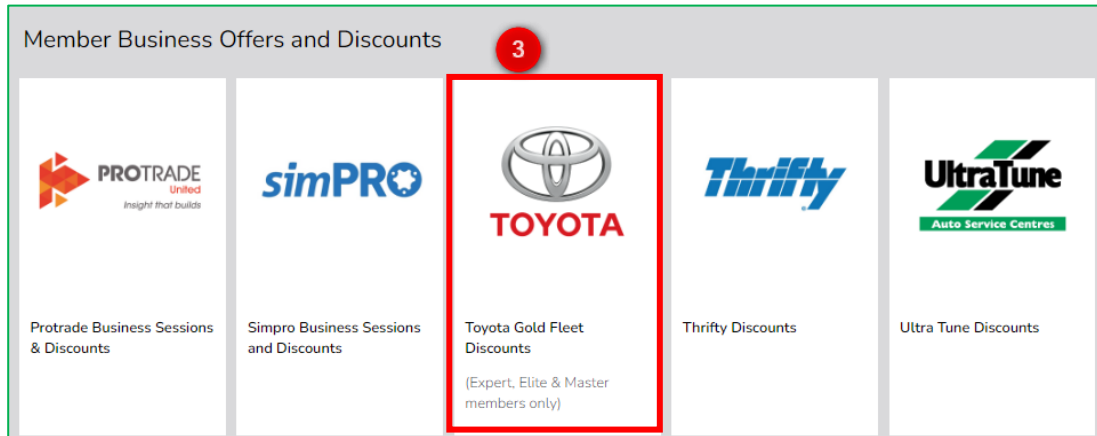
Member Business Offers and Discounts

3

PROTRADE United Insight that builds

Protrade Business Sessions & Discounts

simPRO

Simpro Business Sessions and Discounts

TOYOTA

Toyota Gold Fleet Discounts

(Expert, Elite & Master members only)

Thrifty

Thrifty Discounts

UltraTune Auto Service Centres

Ultra Tune Discounts